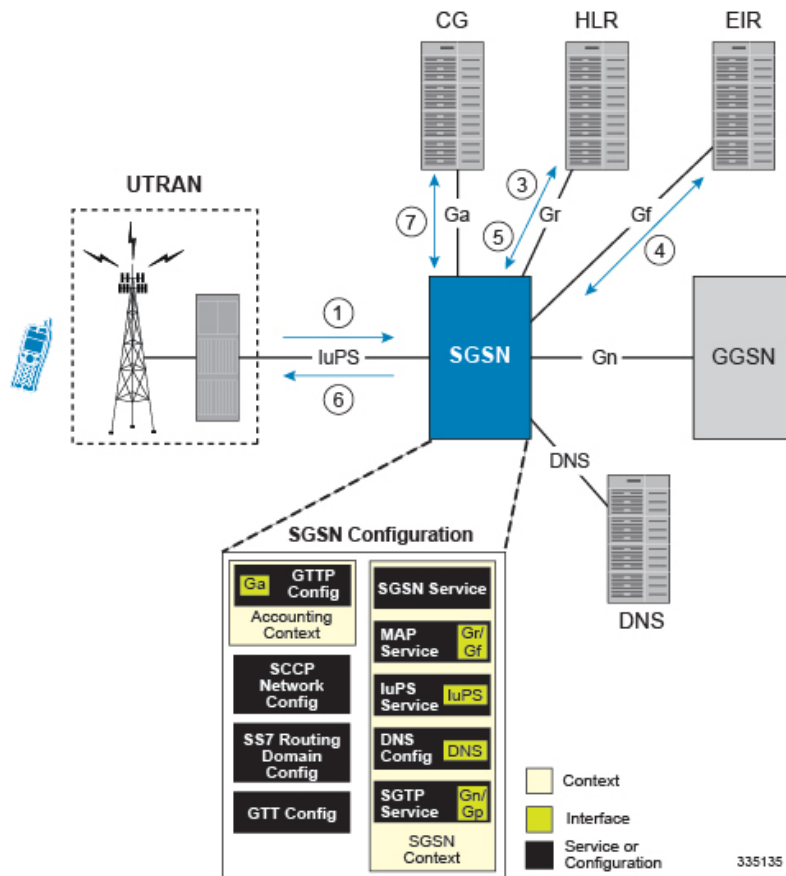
CG

HLR

EIR

UTRAN

7

Ga

3

5

Gr

Gf

4

1

IuPS

6

SGSN

Gn

GGSN

DNS

DNS

SGSN Configuration

Ga

GTTP Config

Accounting Context

SCCP Network Config

SS7 Routing Domain Config

GTT Config

SGSN Service

MAP Service

Gr/ Gf

IuPS Service

IuPS

DNS Config

DNS

SGTP Service

Gn/ Gp

SGSN Context

Context

Interface

Service or Configuration

335135